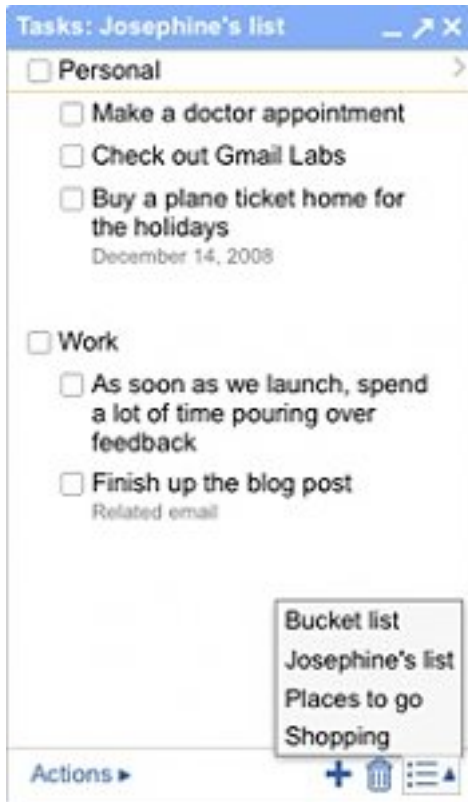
Tasks: Josephine's list

Personal

Make a doctor appointment

Check out Gmail Labs

Buy a plane ticket home for the holidays
December 14, 2008

Work

As soon as we launch, spend a lot of time pouring over feedback

Finish up the blog post
Related email

Bucket list
Josephine's list
Places to go
Shopping

Actions ▸